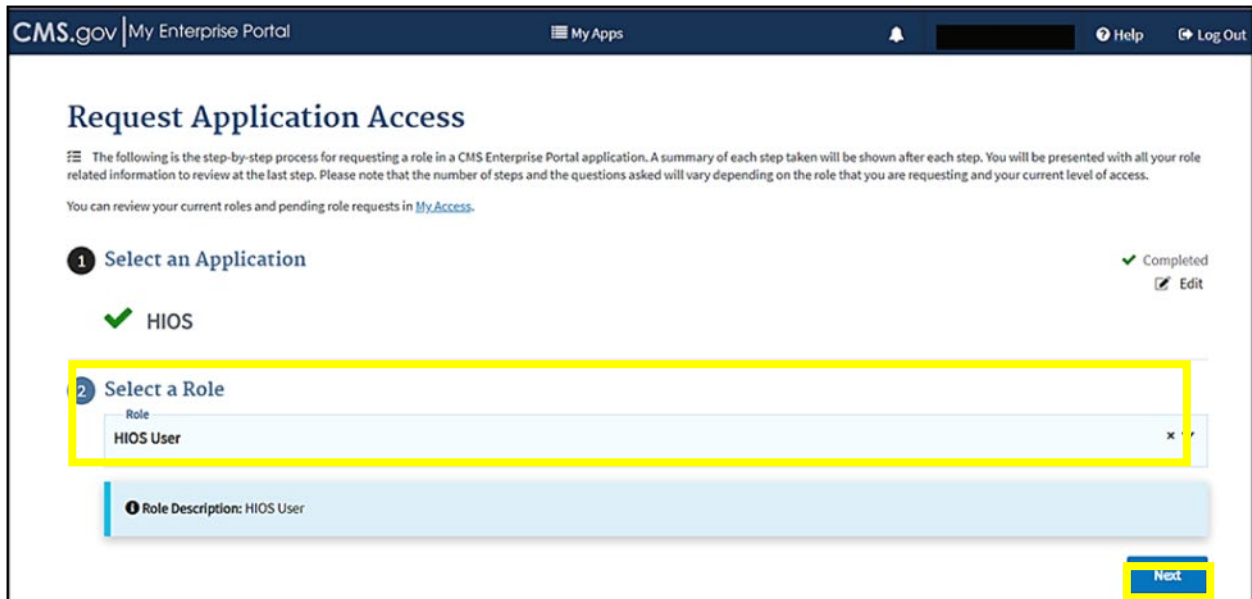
CMS.gov | My Enterprise Portal

My Apps

Help

Log Out

Request Application Access

The following is the step-by-step process for requesting a role in a CMS Enterprise Portal application. A summary of each step taken will be shown after each step. You will be presented with all your role related information to review at the last step. Please note that the number of steps and the questions asked will vary depending on the role that you are requesting and your current level of access.

You can review your current roles and pending role requests in My Access.

1 Select an Application

Completed

Edit

HIOS

2 Select a Role

Role

HIOS User

×

Role Description: HIOS User

Next